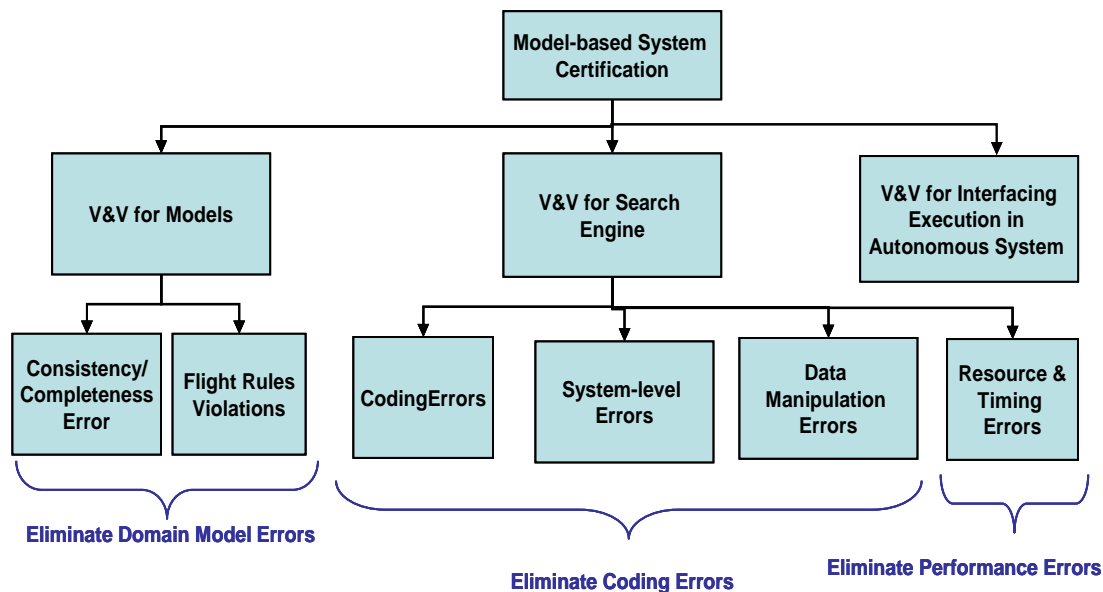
Model-based System Certification

V&V for Models

V&V for Search Engine

V&V for Interfacing Execution in Autonomous System

Consistency/ Completeness Error

Flight Rules Violations

CodingErrors

System-level Errors

Data Manipulation Errors

Resource & Timing Errors

Eliminate Domain Model Errors

Eliminate Coding Errors

Eliminate Performance Errors